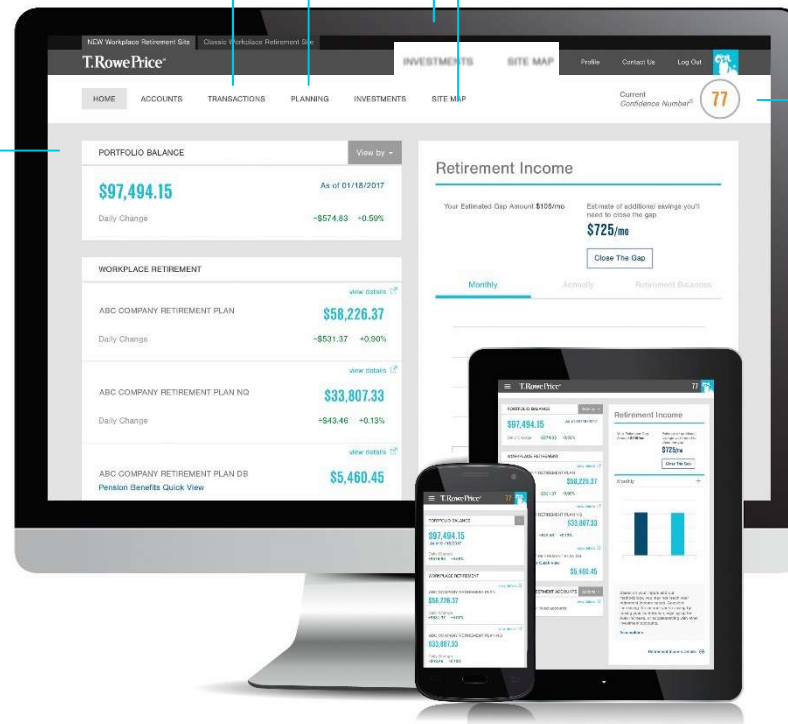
NEW Workplace Retirement Site Classic Workplace Retirement Site

T. Rowe Price

INVESTMENTS SITE MAP Profile Contact Us Log Out

HOME ACCOUNTS TRANSACTIONS PLANNING INVESTMENTS SITE MAP

Current Confidence Number® 77

PORTFOLIO BALANCE View by

$97,494.15

As of 01/18/2017

Daily Change +$574.83 +0.59%

WORKPLACE RETIREMENT

view details

ABC COMPANY RETIREMENT PLAN $58,226.37

Daily Change +$531.37 +0.90%

view details

ABC COMPANY RETIREMENT PLAN NQ $33,807.33

Daily Change +$43.46 +0.13%

view details

ABC COMPANY RETIREMENT PLAN DB $5,460.45

Pension Benefits Quick View

Retirement Income

Your Estimated Gap Amount $105/mo

Estimate of additional savings you'll need to close the gap

$725/mo

Close The Gap

Monthly Annually Retirement Balance

T. Rowe Price 77

PORTFOLIO BALANCE

$97,494.15

WORKPLACE RETIREMENT

$58,226.37

$33,807.33

$5,460.45

Retirement Income

$725/mo

Close The Gap

Monthly

T. Rowe Price 77

PORTFOLIO BALANCE

$97,494.15

WORKPLACE RETIREMENT

ABC COMPANY RETIREMENT PLAN

$58,226.37

ABC COMPANY RETIREMENT PLAN NQ

$33,807.33